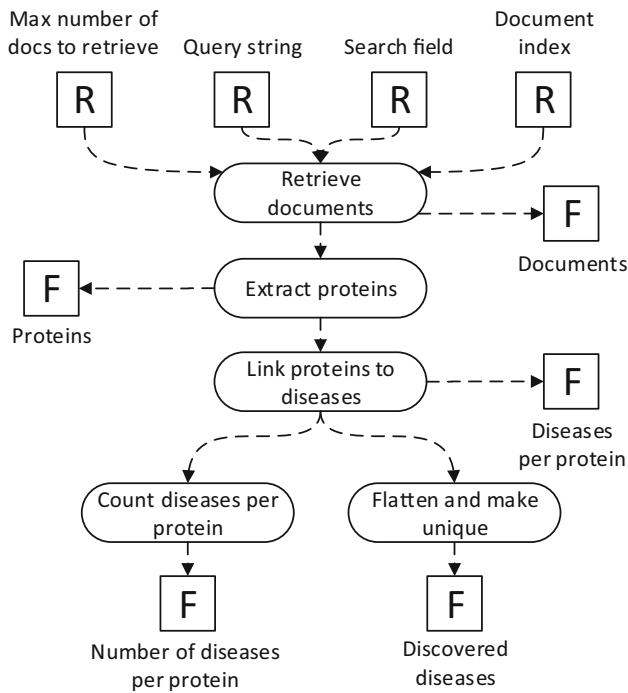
Max number of docs to retrieve

R

Query string

R

Search field

R

Document index

R

Retrieve documents

F

Documents

F

Proteins

Extract proteins

Link proteins to diseases

F

Diseases per protein

Count diseases per protein

Flatten and make unique

F

Number of diseases per protein

F

Discovered diseases